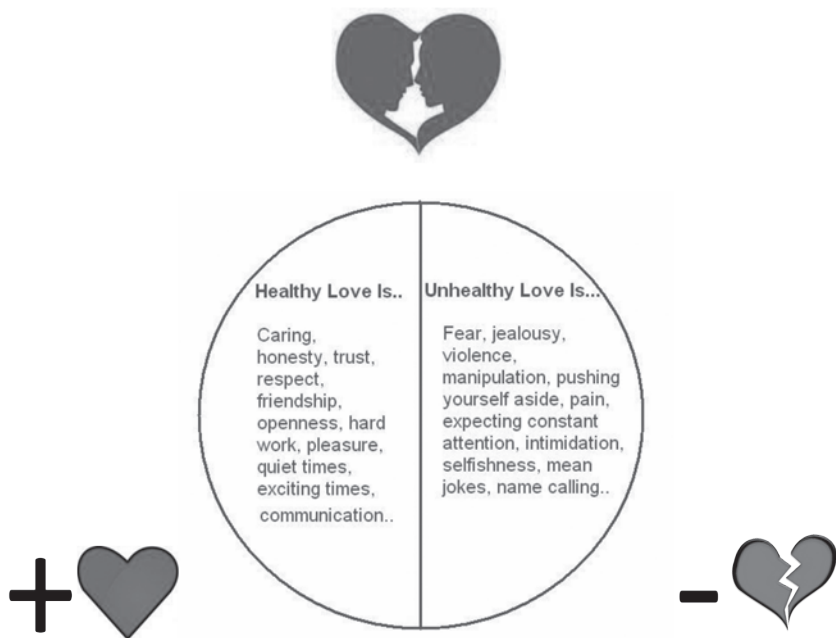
Healthy Love Is..

Caring, honesty, trust, respect, friendship, openness, hard work, pleasure, quiet times, exciting times, communication..

Unhealthy Love Is...

Fear, jealousy, violence, manipulation, pushing yourself aside, pain, expecting constant attention, intimidation, selfishness, mean jokes, name calling..

+

-